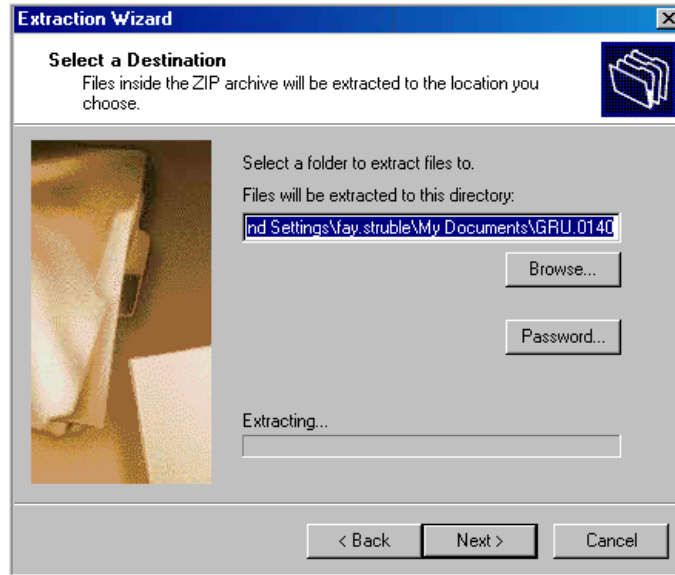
Extraction Wizard

Select a Destination
Files inside the ZIP archive will be extracted to the location you choose.

Select a folder to extract files to.

Files will be extracted to this directory:

nd Settings\fay.struble\My Documents\GRU.0140

Browse...

Password...

Extracting...

< Back

Next >

Cancel